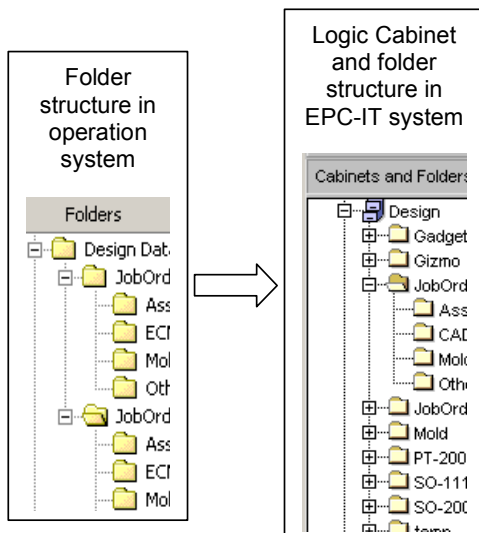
Folder structure in operation system

Folders

Design Data

JobOrd

Ass

ECI

Mol

Oth

JobOrd

Ass

ECI

Mol

Logic Cabinet and folder structure in EPC-IT system

Cabinets and Folders

Design

Gadget

Gizmo

JobOrd

Ass

CAD

Mold

Othe

JobOrd

Mold

PT-200

SO-111

SO-200

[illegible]